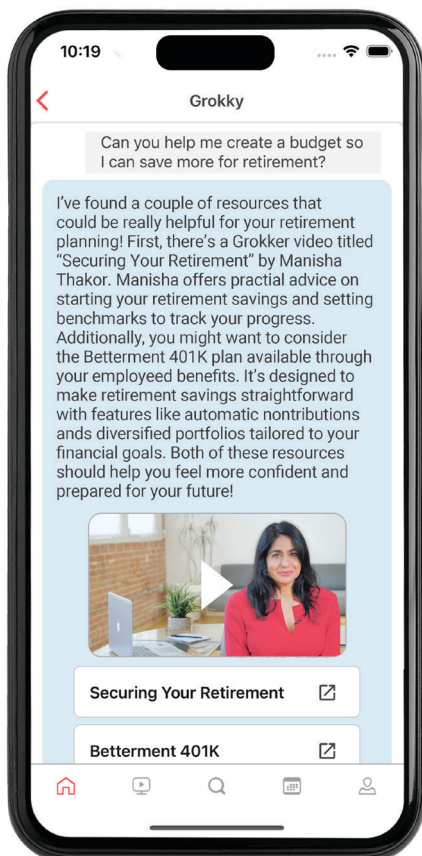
10:19

Grokky

Can you help me create a budget so I can save more for retirement?

I've found a couple of resources that could be really helpful for your retirement planning! First, there's a Grokker video titled "Securing Your Retirement" by Manisha Thakor. Manisha offers practial advice on starting your retirement savings and setting benchmarks to track your progress. Additionally, you might want to consider the Betterment 401K plan available through your employeed benefits. It's designed to make retirement savings straightforward with features like automatic nontributions ands diversified portfolios tailored to your financial goals. Both of these resources should help you feel more confident and prepared for your future!

Securing Your Retirement

Betterment 401K